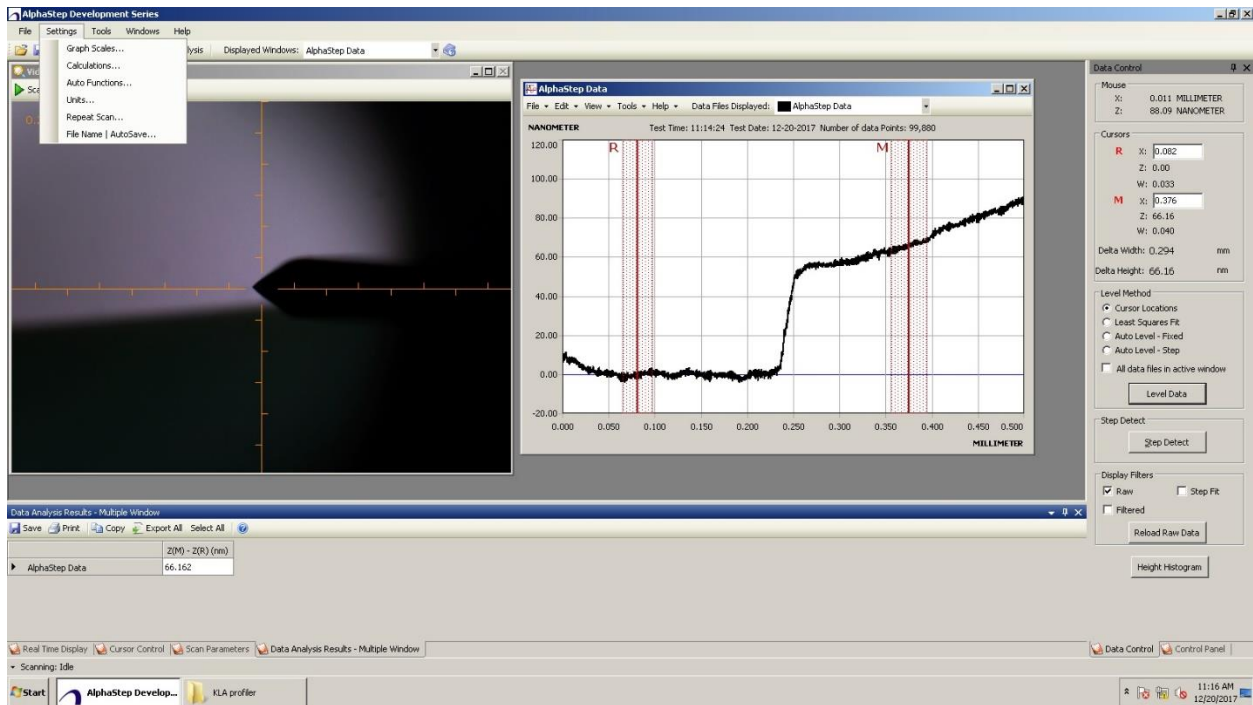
AlphaStep Development Series

File Settings Tools Windows Help

Graph Scales...
Calculations...
Auto Functions...
Units...
Repeat Scan...
File Name | AutoSave...

lysis Displayed Windows: AlphaStep Data

Vid
Sca

AlphaStep Data

File • Edit • View • Tools • Help • Data Files Displayed: AlphaStep Data

NANOMETER Test Time: 11:14:24 Test Date: 12-20-2017 Number of data Points: 99,880

R M

120.00
100.00
80.00
60.00
40.00
20.00
0.00
-20.00

0.000 0.050 0.100 0.150 0.200 0.250 0.300 0.350 0.400 0.450 0.500
MILLIMETER

Data Control

Mouse
X: 0.011 MILLIMETER
Z: 88.09 NANOMETER

Cursors
R X: 0.082
Z: 0.00
W: 0.033
M X: 0.376
Z: 66.16
W: 0.040

Delta Width: 0.294 mm
Delta Height: 66.16 nm

Level Method
Cursor Locations
Least Squares Fit
Auto Level - Fixed
Auto Level - Step
All data files in active window
Level Data

Step Detect
Step Detect

Display Filters
Raw
Step Fit
Filtered
Reload Raw Data

Height Histogram

Data Analysis Results - Multiple Window

Save Print Copy Export All Select All

| | Z(M) - Z(R) (nm) |
|---|---|
| AlphaStep Data | 66.162 |

Real Time Display | Cursor Control | Scan Parameters | Data Analysis Results - Multiple Window

Data Control | Control Panel

Scanning: Idle

Start AlphaStep Develop... KLA profiler

11:16 AM
12/20/2017